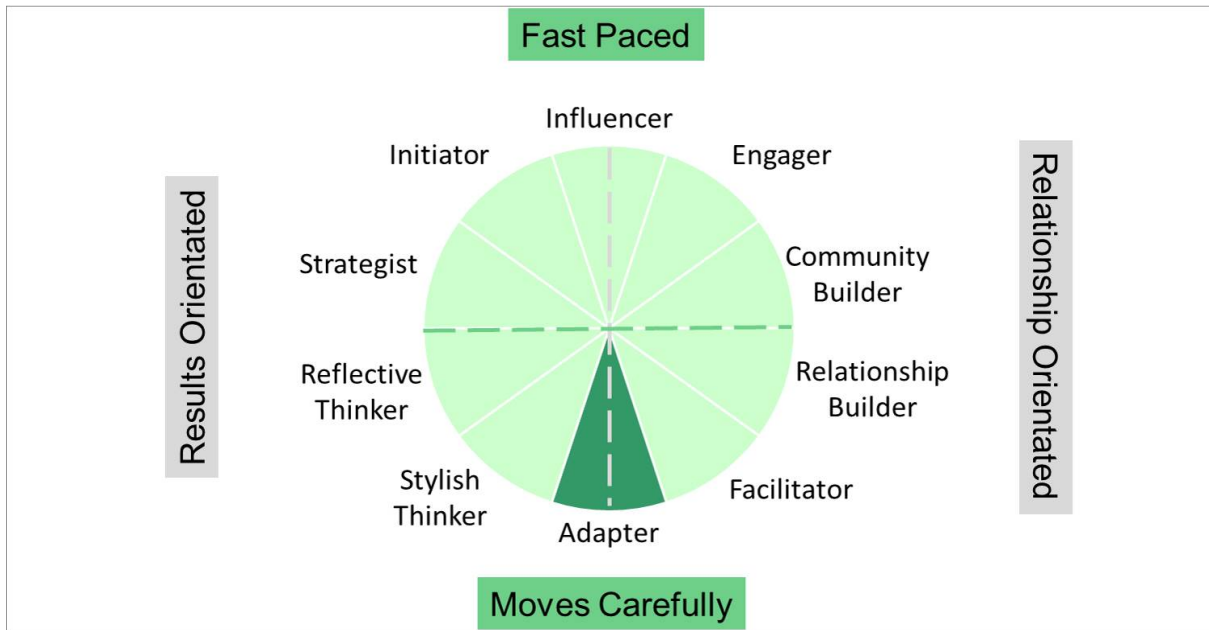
Fast Paced

Results Orientated

Influencer

Initiator

Engager

Strategist

Community Builder

Reflective Thinker

Relationship Builder

Stylish Thinker

Adapter

Facilitator

Relationship Orientated

Moves Carefully